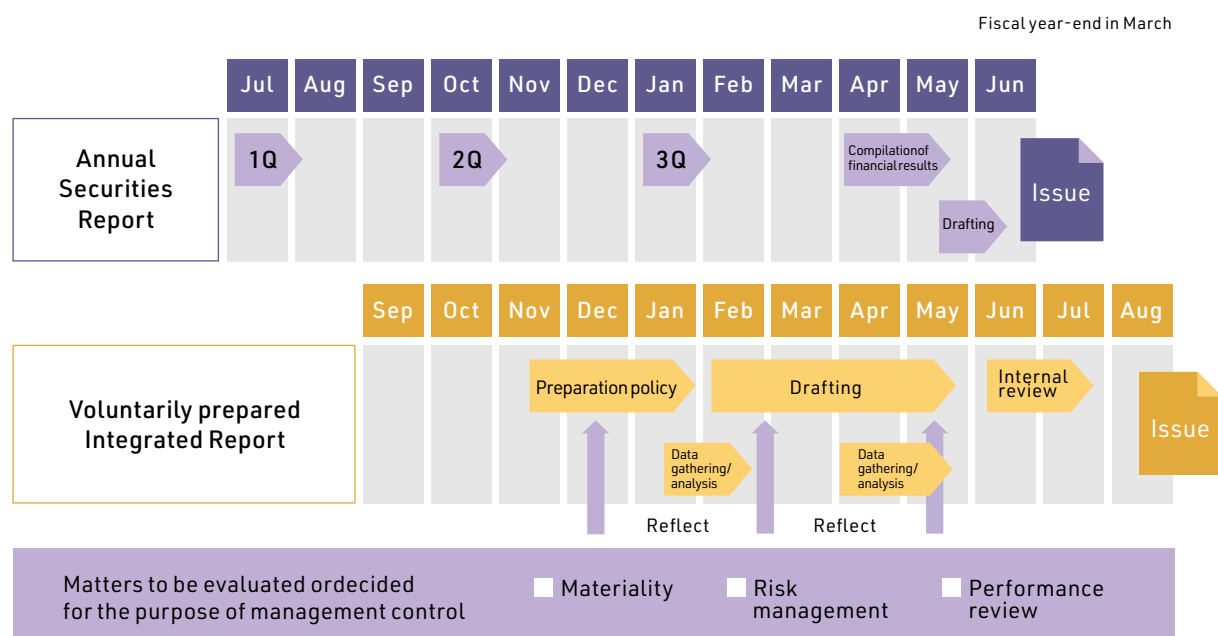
Fiscal year-end in March

| Jul | Aug | Sep | Oct | Nov | Dec | Jan | Feb | Mar | Apr | May | Jun |
|---|---|---|---|---|---|---|---|---|---|---|---|

Annual Securities Report

1Q

2Q

3Q

Compilationof financialresults

Drafting

Issue

| Sep | Oct | Nov | Dec | Jan | Feb | Mar | Apr | May | Jun | Jul | Aug |
|---|---|---|---|---|---|---|---|---|---|---|---|

Voluntarily prepared Integrated Report

Preparation policy

Drafting

Internal review

Issue

Data gathering/ analysis

Data gathering/ analysis

Reflect

Reflect

Matters to be evaluated ordecided for the purpose of management control

Materiality

Risk management

Performance review